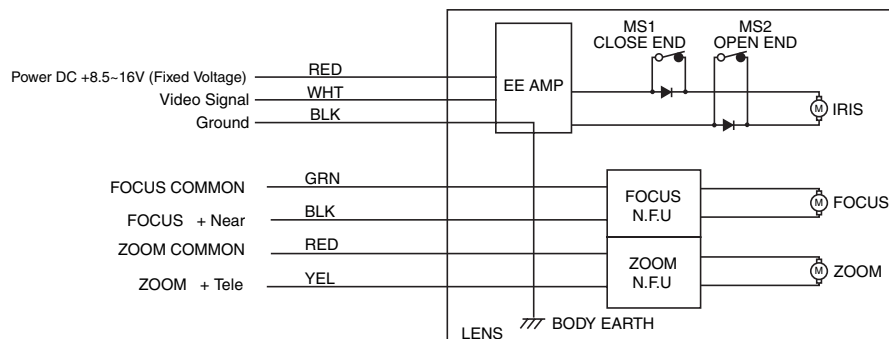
MS1
CLOSE END

MS2
OPEN END

Power DC +8.5~16V (Fixed Voltage)
RED
Video Signal
WHT
Ground
BLK

EE AMP

M
IRIS

FOCUS COMMON
GRN
FOCUS + Near
BLK
ZOOM COMMON
RED
ZOOM + Tele
YEL

FOCUS
N.F.U

M
FOCUS

ZOOM
N.F.U

M
ZOOM

BODY EARTH
LENS